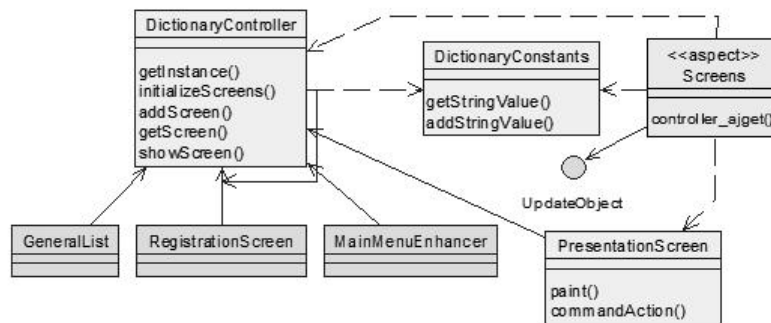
DictionaryController

getInstance()
initializeScreens()
addScreen()
getScreen()
showScreen()

DictionaryConstants

getStringValue()
addStringValue()

<<aspect>>
Screens

controller_ajget()

UpdateObject

GeneralList

RegistrationScreen

MainMenuEnhancer

PresentationScreen

paint()
commandAction()